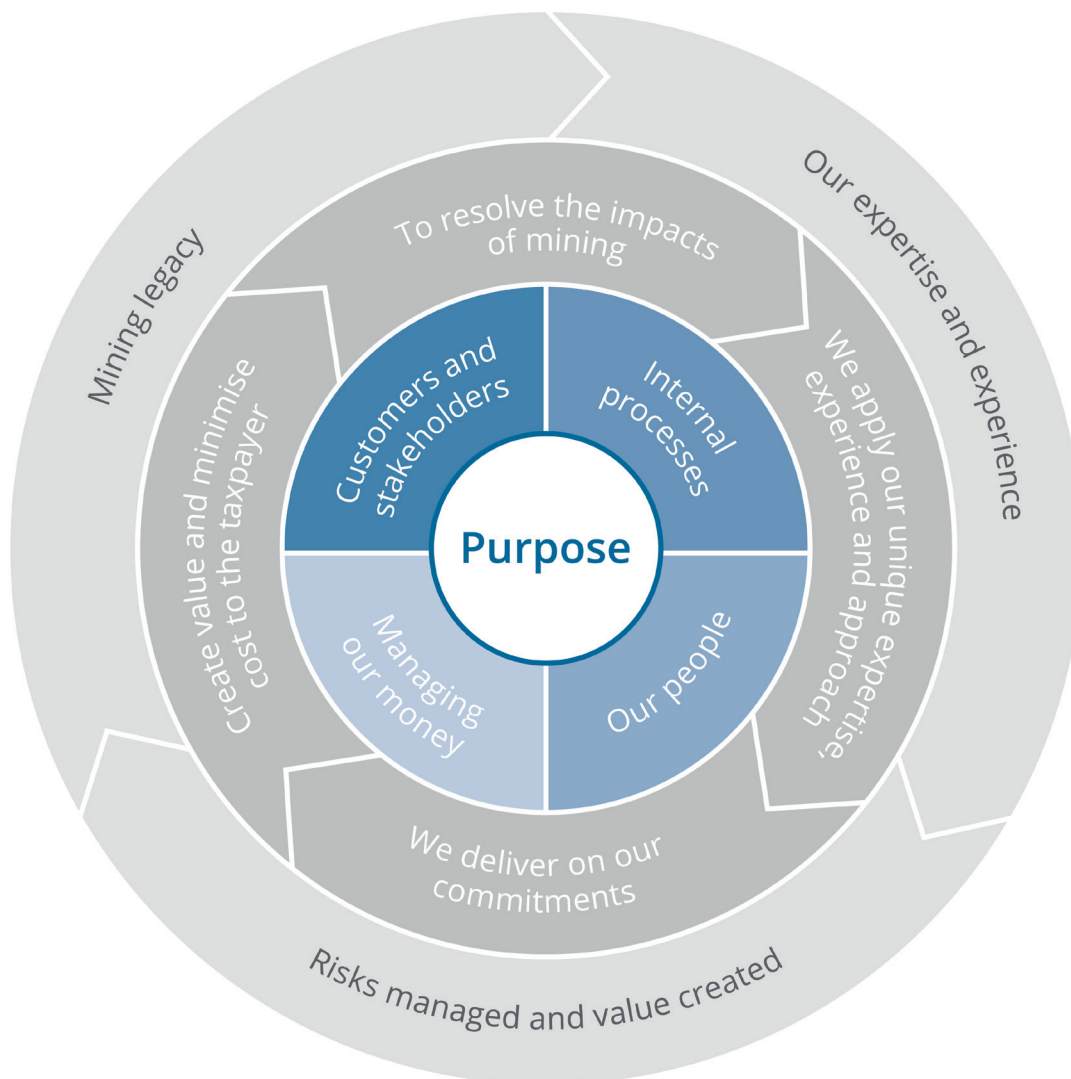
Mining legacy

Our expertise and experience

Risks managed and value created

To resolve the impacts of mining

We apply our unique expertise, experience and approach

We deliver on our commitments

Create value and minimise cost to the taxpayer

Customers and stakeholders

Internal processes

Our people

Managing our money

Purpose